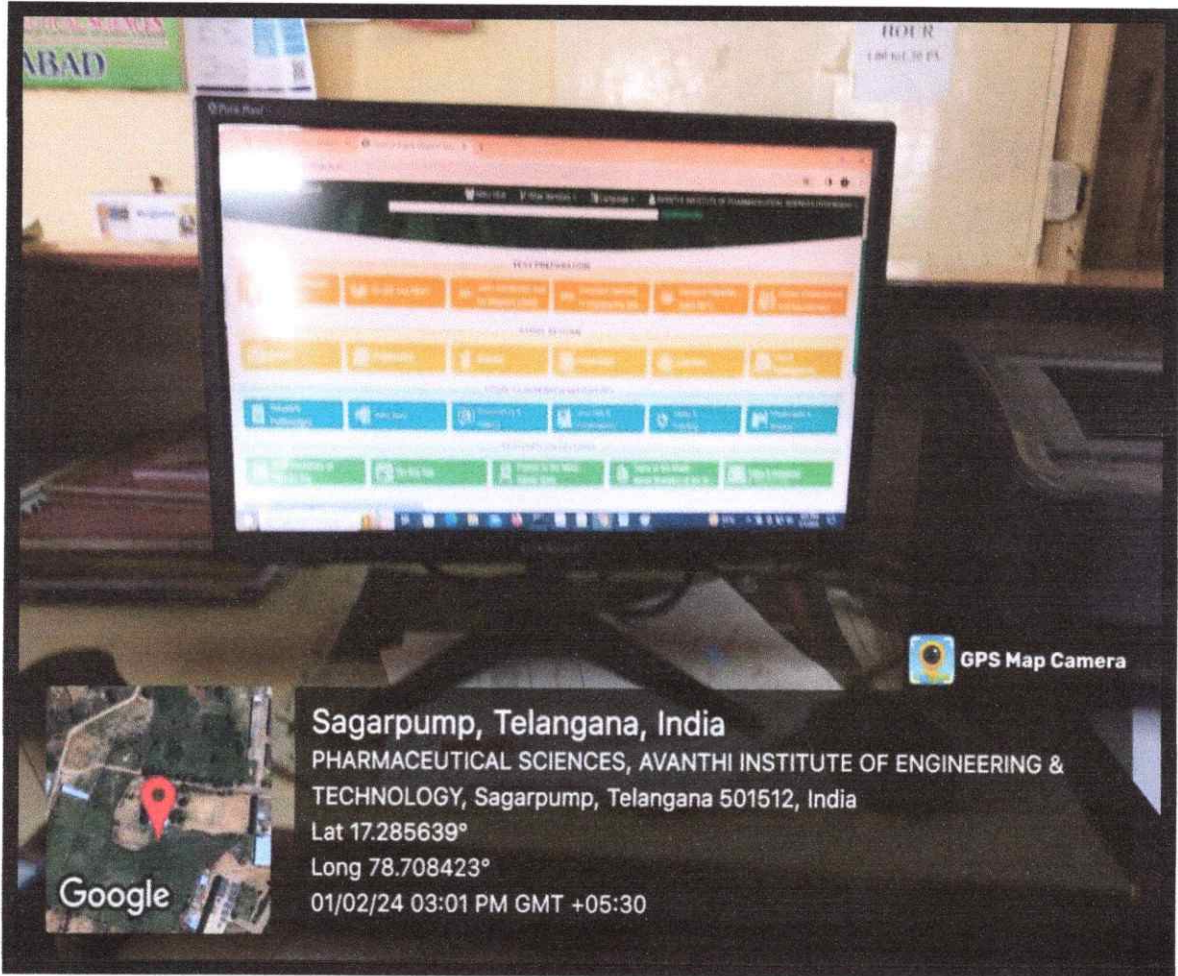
ABAD

HOUR

GPS Map Camera

Sagarpump, Telangana, India
PHARMACEUTICAL SCIENCES, AVANTHI INSTITUTE OF ENGINEERING & TECHNOLOGY, Sagarpump, Telangana 501512, India
Lat 17.285639°
Long 78.708423°
01/02/24 03:01 PM GMT +05:30

Google